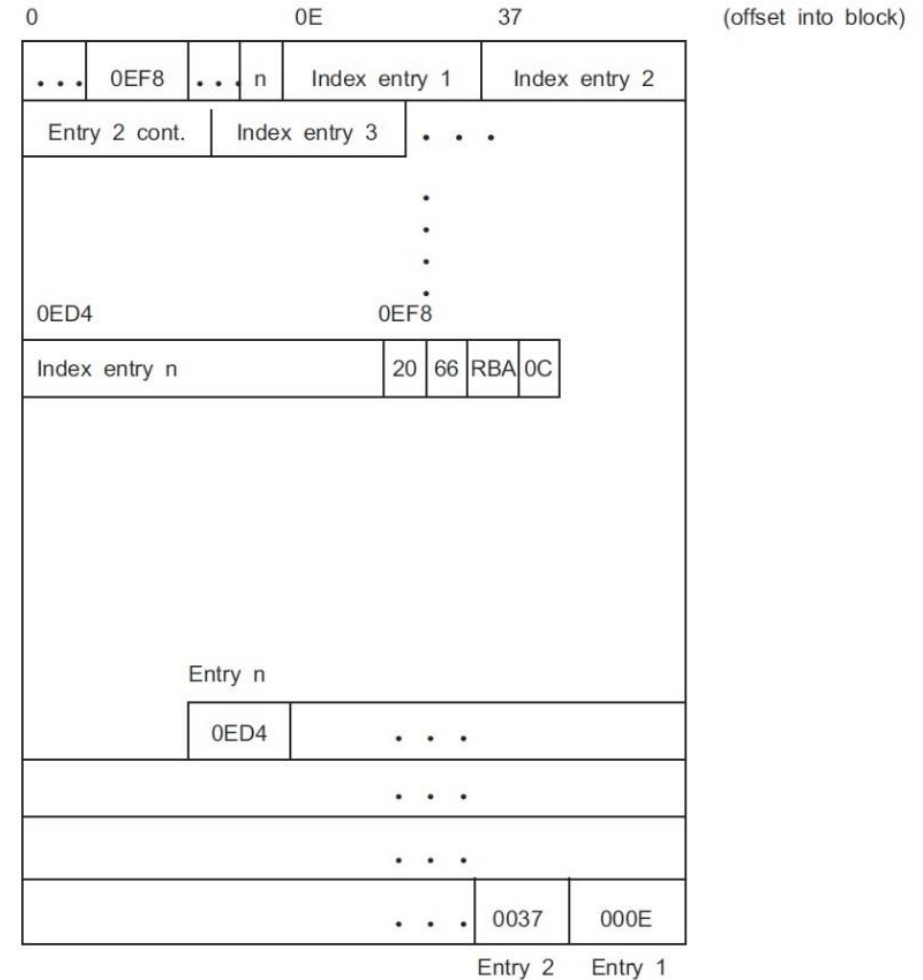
0 0E 37 (offset into block)

. . . 0EF8 . . . n Index entry 1 Index entry 2

Entry 2 cont. Index entry 3 . . .

.
.
.
.

0ED4 0EF8

Index entry n 20 66 RBA 0C

Entry n

0ED4 . . .

. . .

. . .

. . . 0037 000E

Entry 2 Entry 1